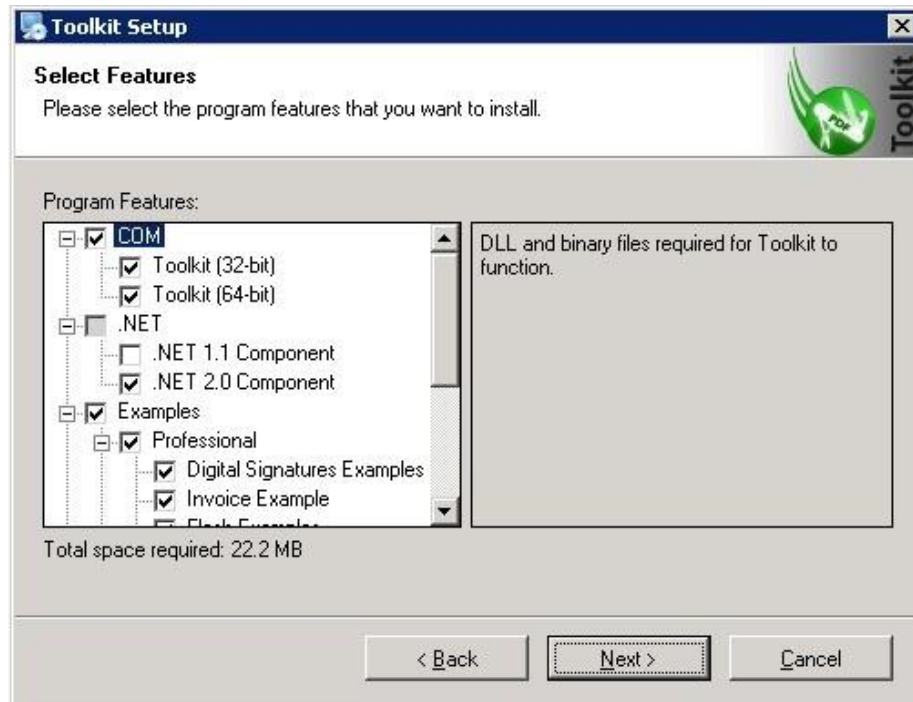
Toolkit Setup

Select Features

Please select the program features that you want to install.

Toolkit

PDF

Program Features:

COM

Toolkit (32-bit)

Toolkit (64-bit)

.NET

.NET 1.1 Component

.NET 2.0 Component

Examples

Professional

Digital Signatures Examples

Invoice Example

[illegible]

DLL and binary files required for Toolkit to function.

Total space required: 22.2 MB

< Back

Next >

Cancel